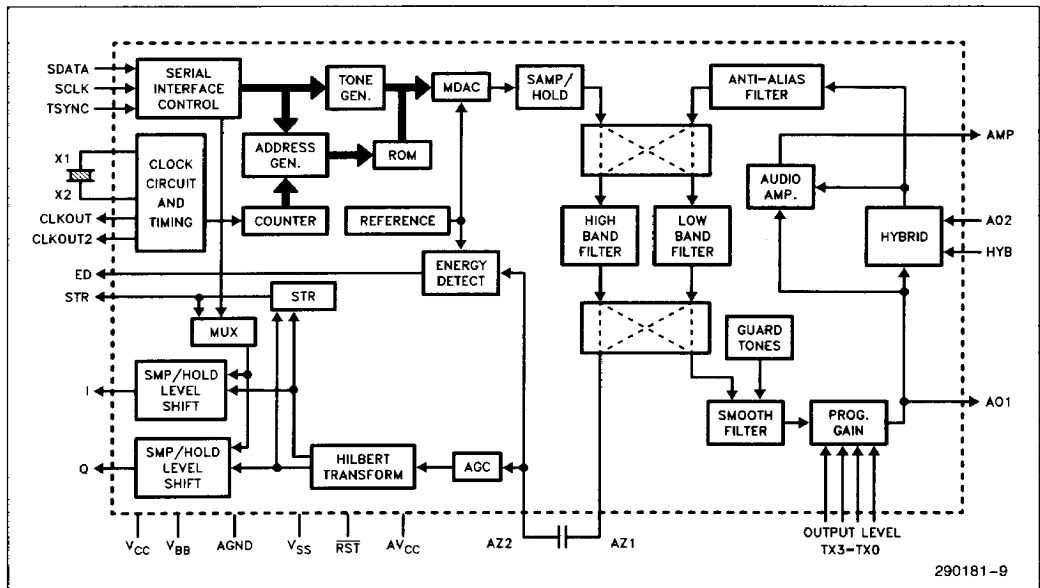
SDATA
SCLK
TSYNC
SERIAL INTERFACE CONTROL
TONE GEN.
MDAC
SAMP/ HOLD
ANTI-ALIAS FILTER
X1
X2
CLOCK CIRCUIT AND TIMING
ADDRESS GEN.
ROM
AMP
AUDIO AMP.
CLKOUT
CLKOUT2
COUNTER
REFERENCE
HIGH BAND FILTER
LOW BAND FILTER
HYBRID
A02
HYB
ED
ENERGY DETECT
STR
STR
MUX
GUARD TONES
I
SMP/HOLD LEVEL SHIFT
SMOOTH FILTER
PROG. GAIN
A01
Q
SMP/HOLD LEVEL SHIFT
HILBERT TRANSFORM
AGC
$V_{CC}$
$V_{BB}$
AGND
$V_{SS}$
$\overline{RST}$
$AV_{CC}$
AZ2
AZ1
OUTPUT LEVEL TX3–TX0
290181–9